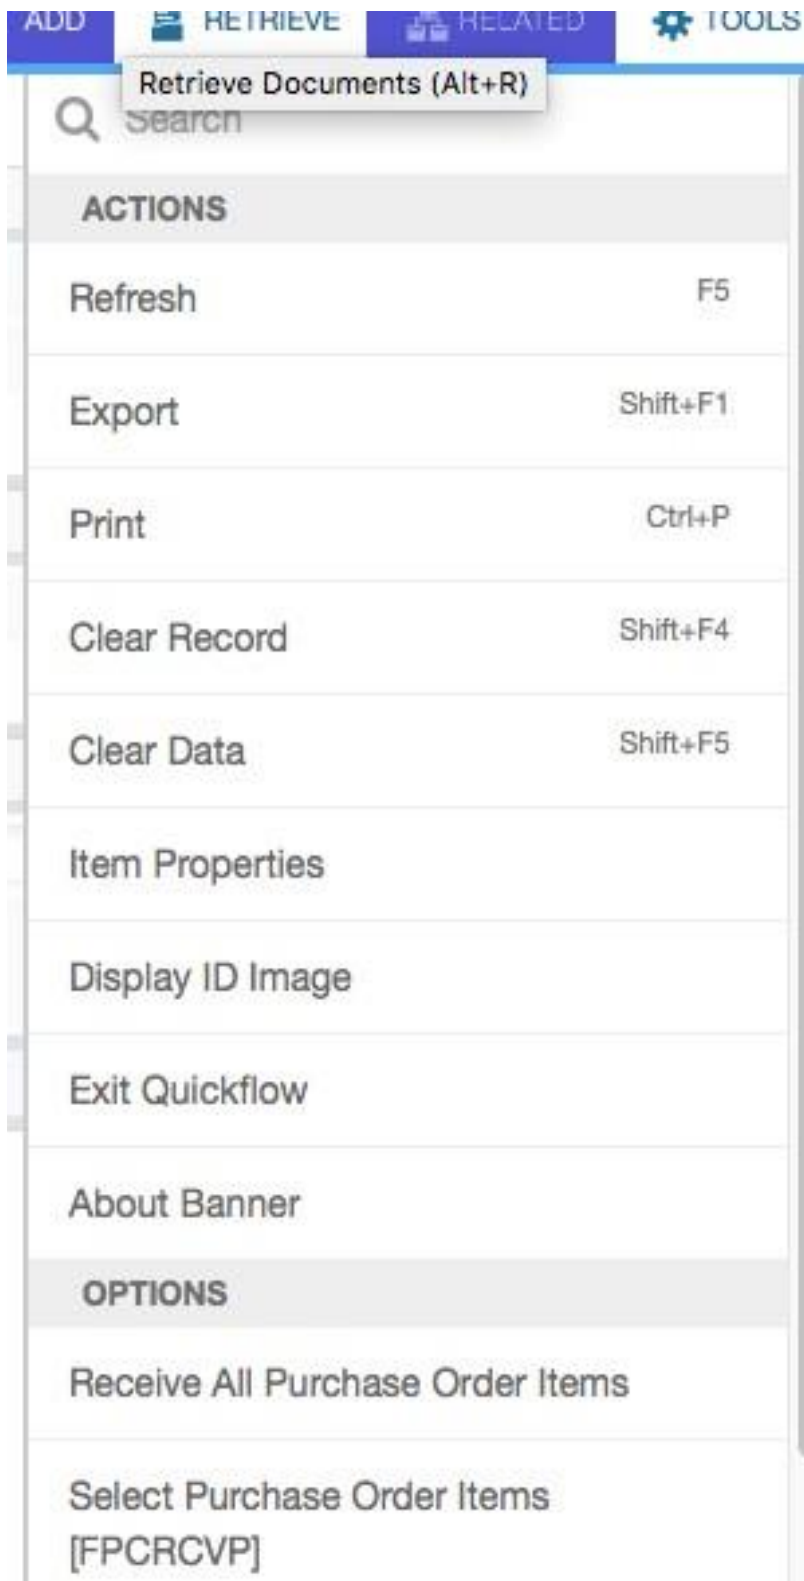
ADD RETRIEVE RELATED TOOLS

Retrieve Documents (Alt+R)

Search

ACTIONS

Refresh F5

Export Shift+F1

Print Ctrl+P

Clear Record Shift+F4

Clear Data Shift+F5

Item Properties

Display ID Image

Exit Quickflow

About Banner

OPTIONS

Receive All Purchase Order Items

Select Purchase Order Items [FPCRCVP]